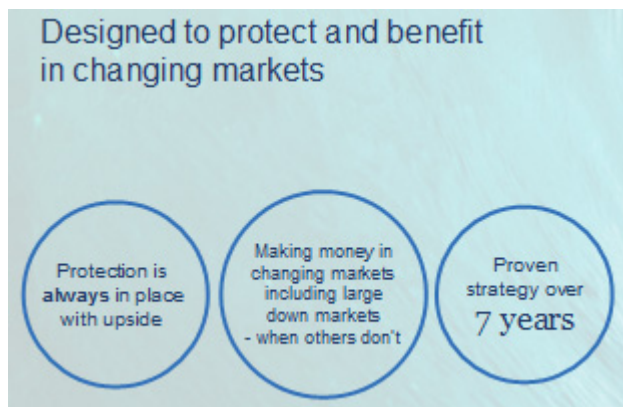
Designed to protect and benefit in changing markets

Protection is **always** in place with upside

Making money in changing markets including large down markets - when others don't

Proven strategy over 7 years